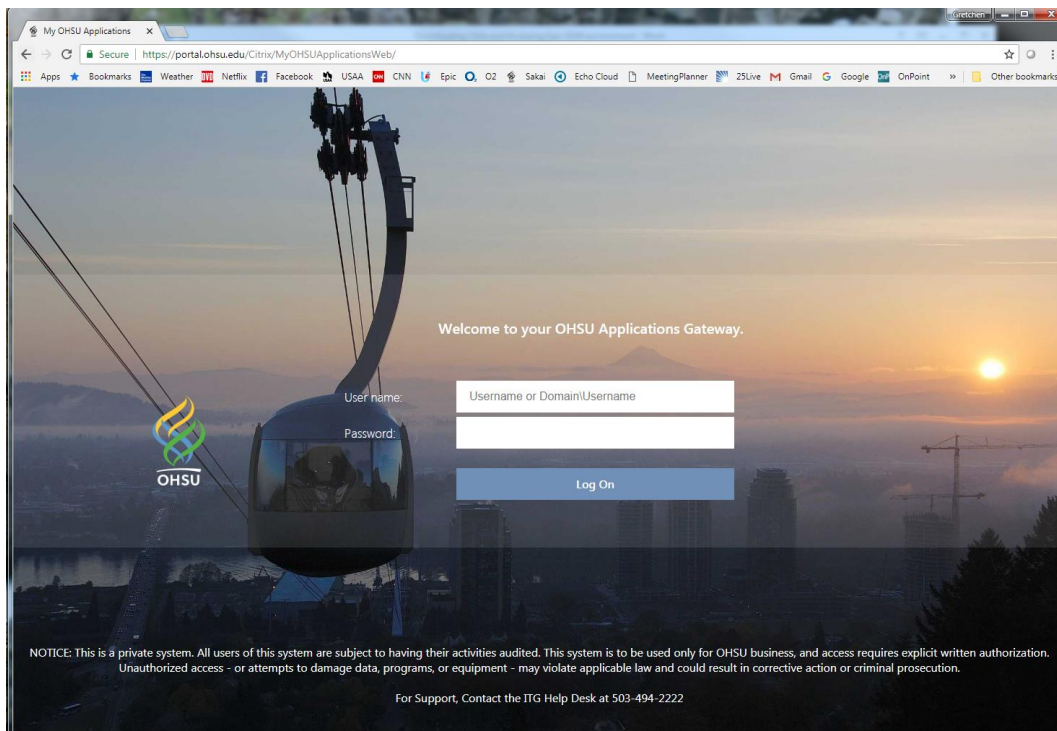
My OHSU Applications ×

Gretchen

Secure | https://portal.ohsu.edu/Citrix/MyOHSUApplicationsWeb/

Apps Bookmarks Weather Netflix Facebook USAA CNN Epic O2 Sakai Echo Cloud MeetingPlanner 25Live Gmail Google OnPoint » Other bookmarks

Welcome to your OHSU Applications Gateway.

User name: Username or Domain\Username

Password:

Log On

OHSU

NOTICE: This is a private system. All users of this system are subject to having their activities audited. This system is to be used only for OHSU business, and access requires explicit written authorization. Unauthorized access - or attempts to damage data, programs, or equipment - may violate applicable law and could result in corrective action or criminal prosecution.

For Support, Contact the ITG Help Desk at 503-494-2222